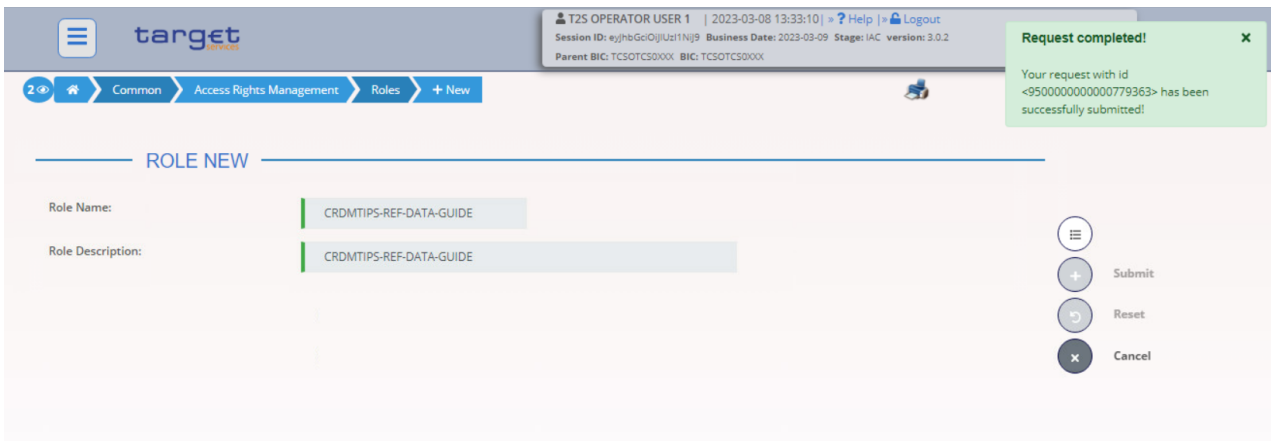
target services

T2S OPERATOR USER 1 | 2023-03-08 13:33:10 | » ? Help | » Logout
Session ID: eyJhbGciOiJIUzI1NiJ9 Business Date: 2023-03-09 Stage: IAC version: 3.0.2
Parent BIC: TCSOTCS0XXX BIC: TCSOTCS0XXX

Request completed! ×

Your request with id <950000000000779363> has been successfully submitted!

2 Common Access Rights Management Roles + New

ROLE NEW

Role Name: CRDMTIPS-REF-DATA-GUIDE

Role Description: CRDMTIPS-REF-DATA-GUIDE

Submit
Reset
Cancel